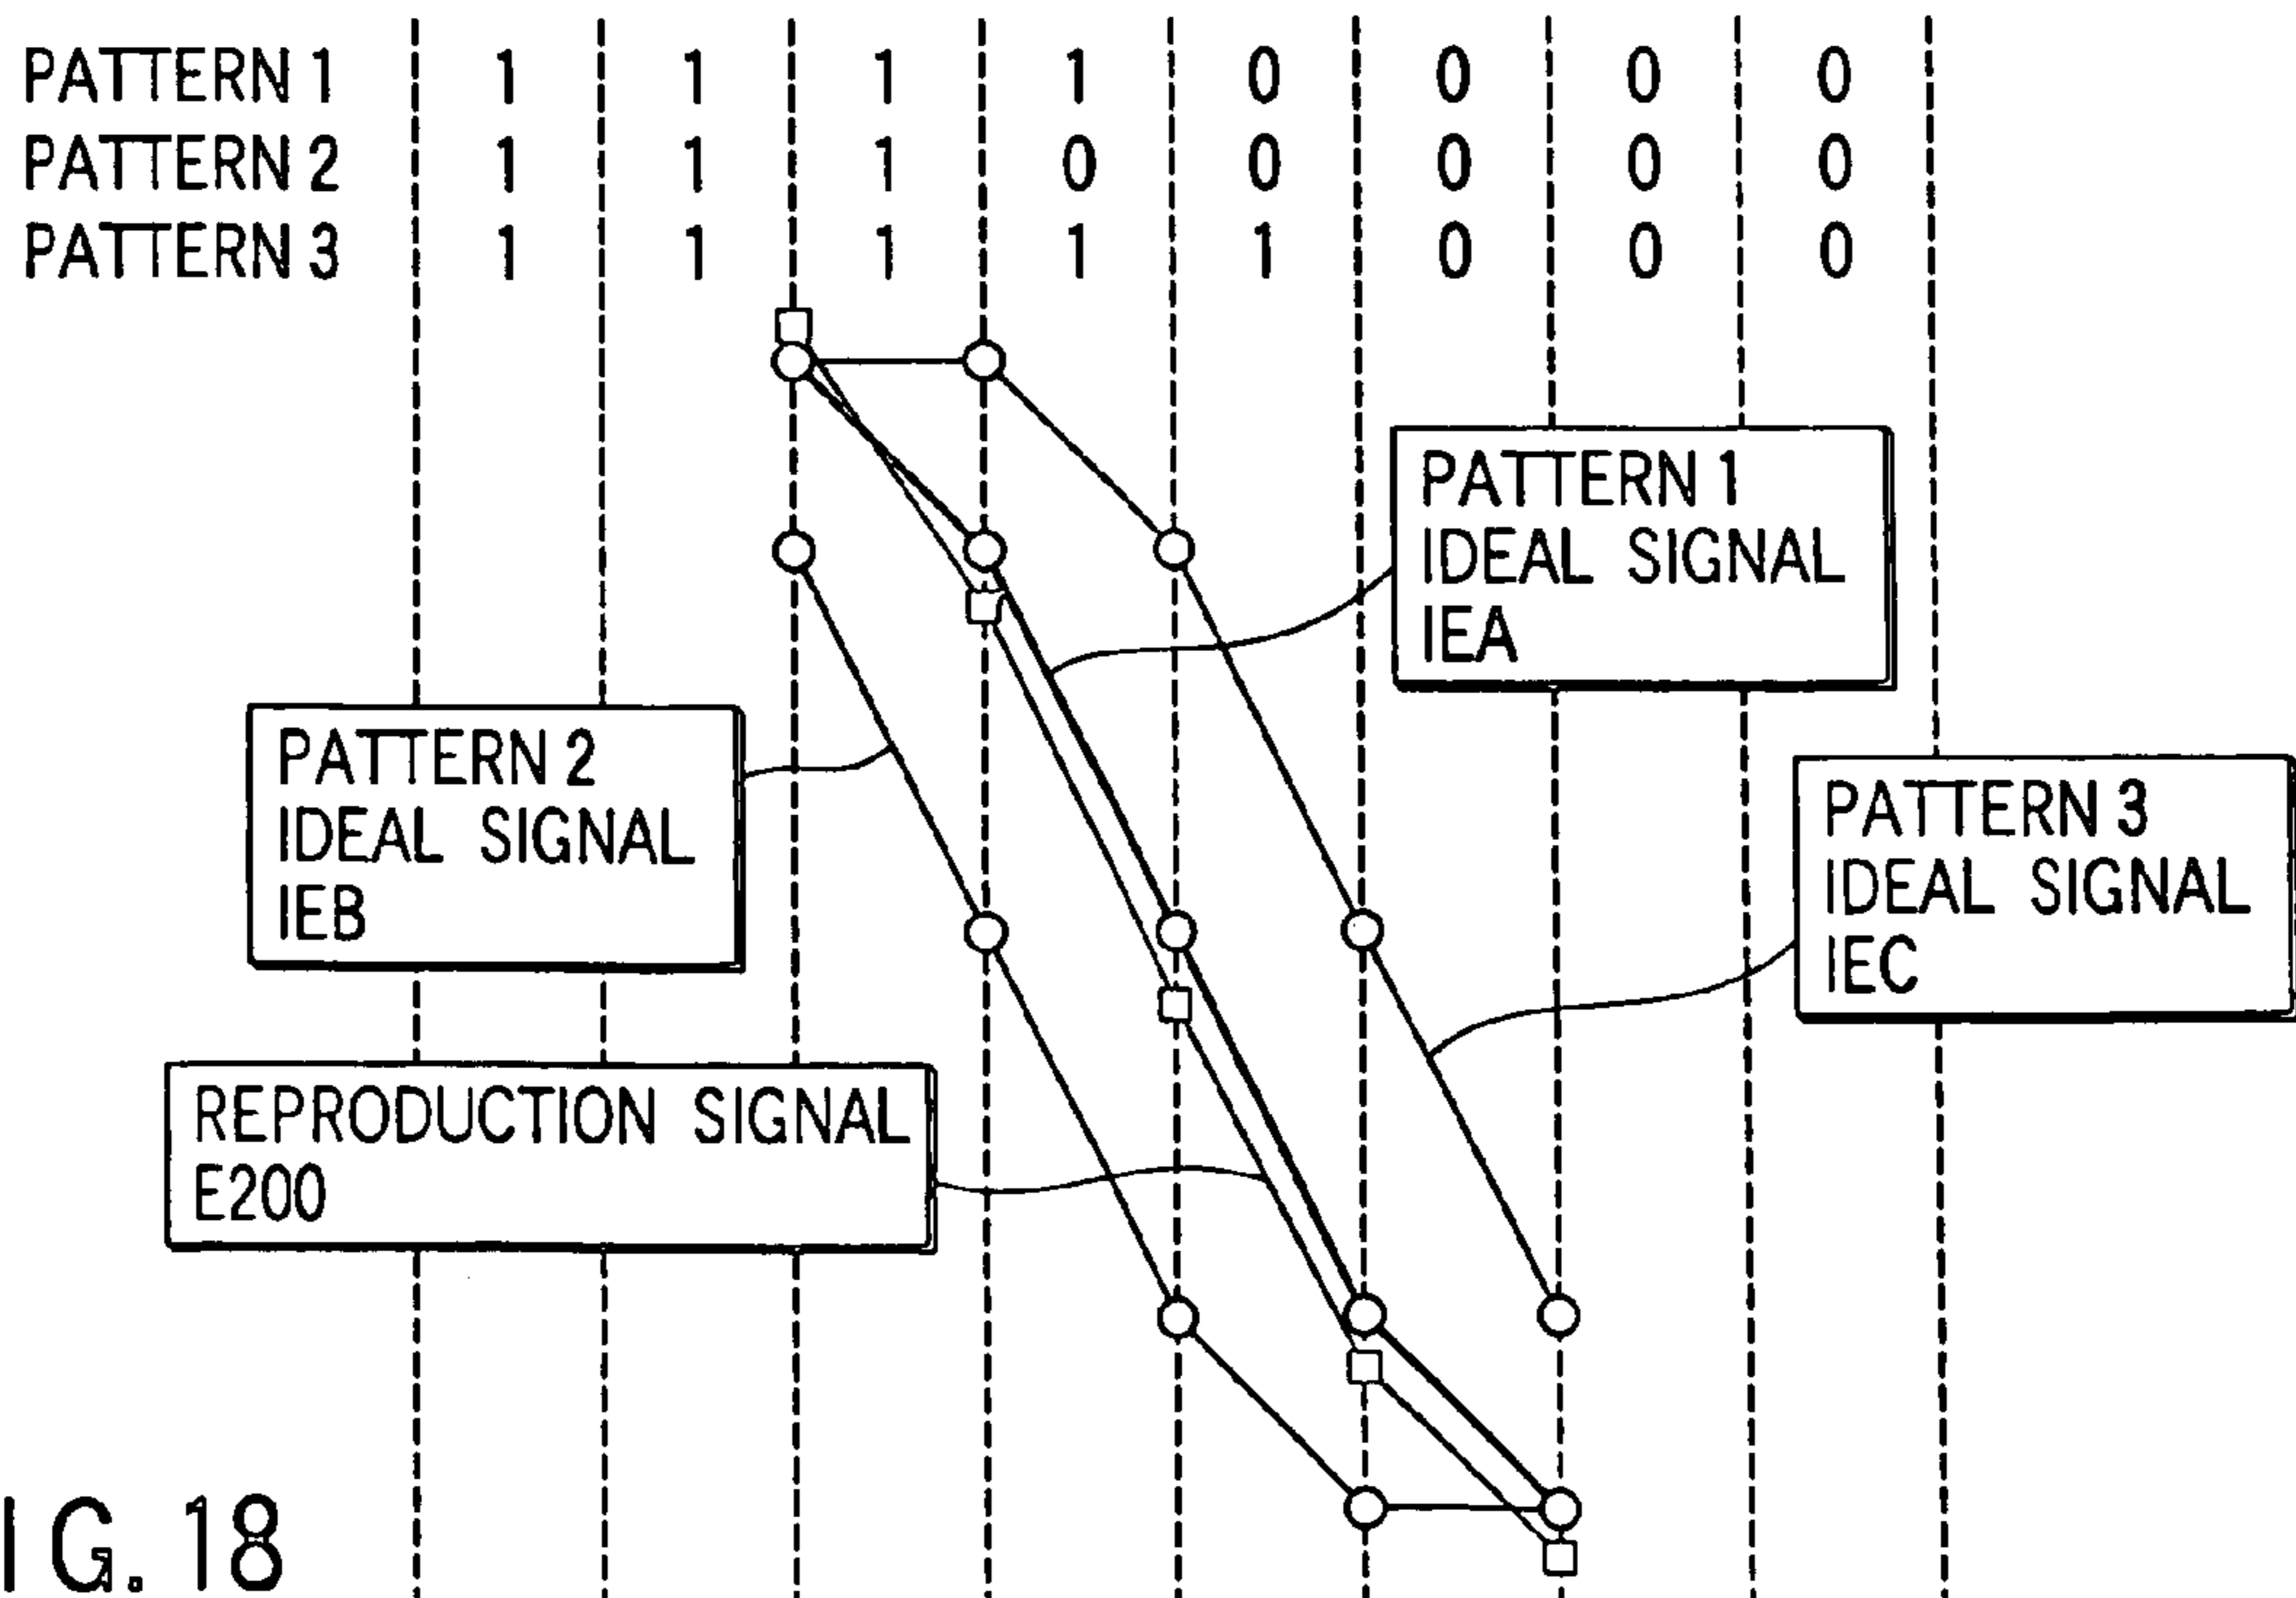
| PATTERN 1 | 1 | 1 | 1 | 1 | 0 | 0 | 0 | 0 |
|---|---|---|---|---|---|---|---|---|
| PATTERN 2 | 1 | 1 | 1 | 0 | 0 | 0 | 0 | 0 |
| PATTERN 3 | 1 | 1 | 1 | 1 | 1 | 0 | 0 | 0 |

PATTERN 1 IDEAL SIGNAL IEA

PATTERN 2 IDEAL SIGNAL IEB

PATTERN 3 IDEAL SIGNAL IEC

REPRODUCTION SIGNAL E200

I G. 18